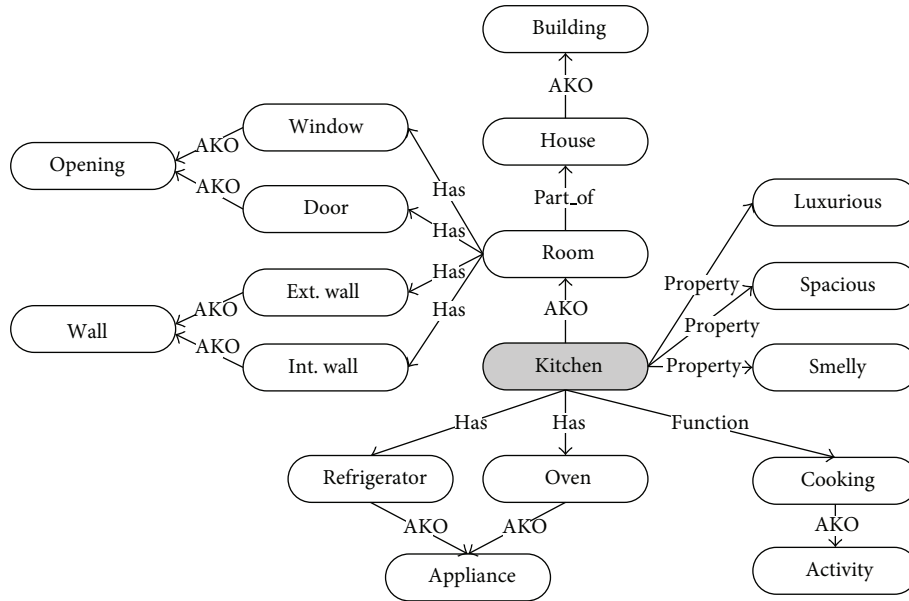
Building

AKO

House

Part_of

Room

AKO

Kitchen

Window

Door

Ext. wall

Int. wall

Has

Has

Has

Has

AKO

AKO

Opening

AKO

AKO

Wall

Luxurious

Spacious

Smelly

Property

Property

Property

Has

Has

Function

Refrigerator

Oven

Cooking

AKO

AKO

AKO

Appliance

Activity